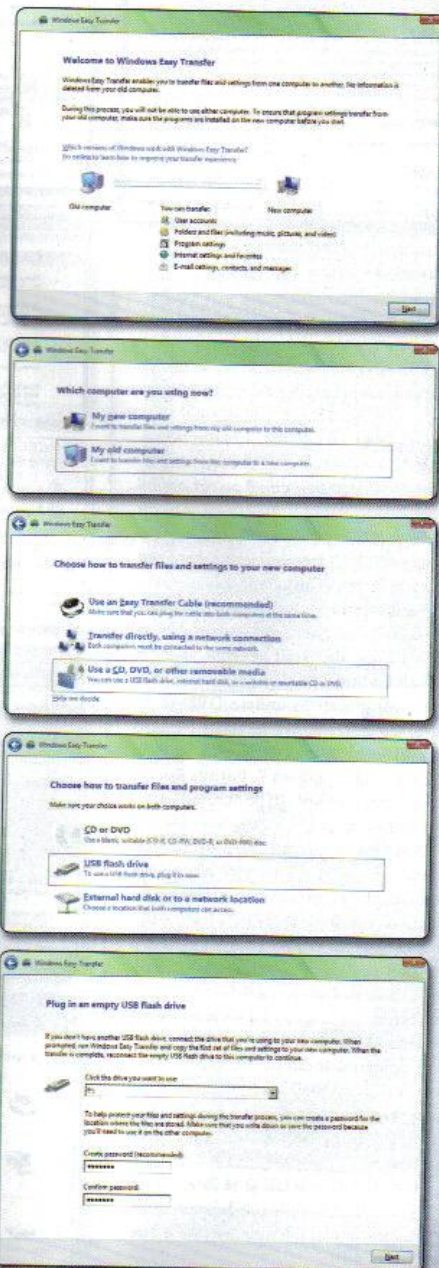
Windows Easy Transfer

Welcome to Windows Easy Transfer

Windows Easy Transfer enables you to transfer files and settings from one computer to another. No information is deleted from your old computer.

During this process, you will not be able to use either computer. To ensure that program settings transfer from your old computer, make sure the programs are installed on the new computer before you start.

Which versions of Windows work with Windows Easy Transfer?
Go online to learn how to improve your transfer experience

Old computer

You can transfer:
User accounts
Folders and files (including music, pictures, and video)
Program settings
Internet settings and favorites
E-mail settings, contacts, and messages

New computer

Next

Windows Easy Transfer

Which computer are you using now?

My new computer
I want to transfer files and settings from my old computer to this computer.

My old computer
I want to transfer files and settings from this computer to a new computer.

Windows Easy Transfer

Choose how to transfer files and settings to your new computer

Use an Easy Transfer Cable (recommended)
Make sure that you can plug the cable into both computers at the same time.

Transfer directly, using a network connection
Both computers must be connected to the same network.

Use a CD, DVD, or other removable media
You can use a USB flash drive, external hard disk, or a writable or rewritable CD or DVD.

Help me decide

Windows Easy Transfer

Choose how to transfer files and program settings

Make sure your choice works on both computers.

CD or DVD
Use a blank, writable (CD-R, CD-RW, DVD-R, or DVD-RW) disc.

USB flash drive
To use a USB flash drive, plug it in now.

External hard disk or to a network location
Choose a location that both computers can access.

Windows Easy Transfer

Plug in an empty USB flash drive

If you don't have another USB flash drive, connect the drive that you're using to your new computer. When prompted, run Windows Easy Transfer and copy the first set of files and settings to your new computer. When the transfer is complete, reconnect the empty USB flash drive to this computer to continue.

Click the drive you want to use
F:\

To help protect your files and settings during the transfer process, you can create a password for the location where the files are stored. Make sure that you write down or save the password because you'll need to use it on the other computer.

Create password (recommended):
••••••••

Confirm password:
••••••••

Next